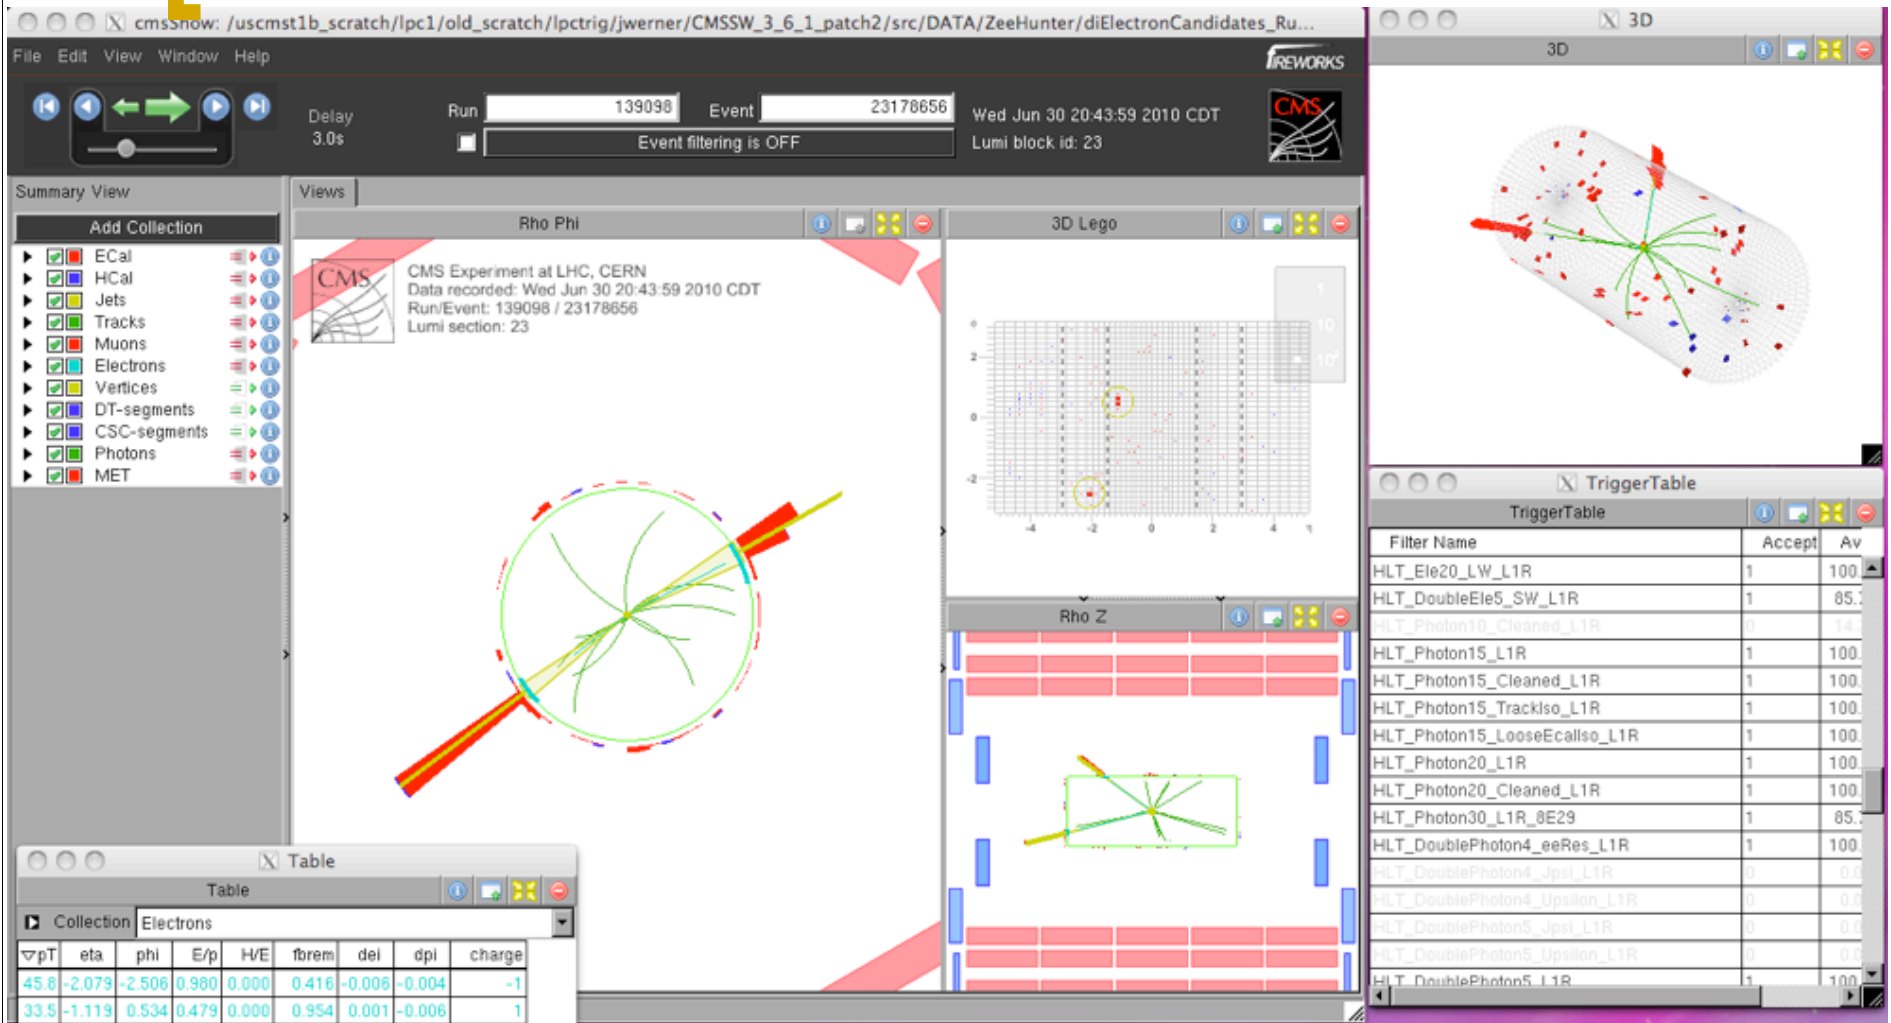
cmsShow: /uscmst1b_scratch/lpc1/old_scratch/lpctrig/jwerner/CMSSW_3_6_1_patch2/src/DATA/ZeeHunter/diElectronCandidates_Ru...

File Edit View Window Help

FIREWORKS

Delay 3.0s

Run 139098 Event 23178656

Event filtering is OFF

Wed Jun 30 20:43:59 2010 CDT
Lumi block id: 23

CMS

Summary View

Add Collection

ECal
HCal
Jets
Tracks
Muons
Electrons
Vertices
DT-segments
CSC-segments
Photons
MET

Views

Rho Phi

CMS

CMS Experiment at LHC, CERN
Data recorded: Wed Jun 30 20:43:59 2010 CDT
Run/Event: 139098 / 23178656
Lumi section: 23

3D Lego

Rho Z

3D

3D

TriggerTable

TriggerTable

| Filter Name | Accept | Av |
|---|---|---|
| HLT_Ele20_LW_L1R | 1 | 100. |
| HLT_DoubleEle5_SW_L1R | 1 | 85. |
| HLT_Photon10_Cleaned_L1R | 0 | 14. |
| HLT_Photon15_L1R | 1 | 100. |
| HLT_Photon15_Cleaned_L1R | 1 | 100. |
| HLT_Photon15_TrackIso_L1R | 1 | 100. |
| HLT_Photon15_LooseEcalIso_L1R | 1 | 100. |
| HLT_Photon20_L1R | 1 | 100. |
| HLT_Photon20_Cleaned_L1R | 1 | 100. |
| HLT_Photon30_L1R_8E29 | 1 | 85. |
| HLT_DoublePhoton4_eeRes_L1R | 1 | 100. |
| HLT_DoublePhoton4_Jpsi_L1R | 0 | 0.0 |
| HLT_DoublePhoton4_Upsilon_L1R | 0 | 0.0 |
| HLT_DoublePhoton5_Jpsi_L1R | 0 | 0.0 |
| HLT_DoublePhoton5_Upsilon_L1R | 0 | 0.0 |
| HLT_DoublePhoton5_L1R | 1 | 100. |

Table

Table

Collection Electrons

| ▽pT | eta | phi | E/p | H/E | fbrem | dei | dpi | charge |
|---|---|---|---|---|---|---|---|---|
| 45.8 | -2.079 | -2.506 | 0.980 | 0.000 | 0.416 | -0.006 | -0.004 | -1 |
| 33.5 | -1.119 | 0.534 | 0.479 | 0.000 | 0.954 | 0.001 | -0.006 | 1 |